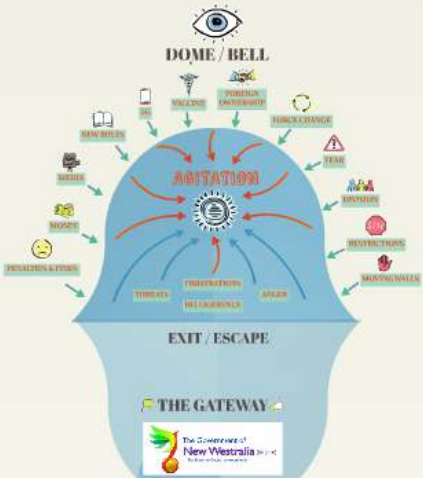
DOME / BELL

5G

VACCINE

FOREIGN OWNERSHIP

NEW RULES

FORCE CHANGE

MEDIA

FEAR

DIVISION

MONEY

RESTRICTIONS

PENALTIES & FINES

MOVING WALLS

AGITATION

THREATS

FRUSTRATION

BELLIGERENCE

ANGER

EXIT / ESCAPE

THE GATEWAY

The Government of New Westralia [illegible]
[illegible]